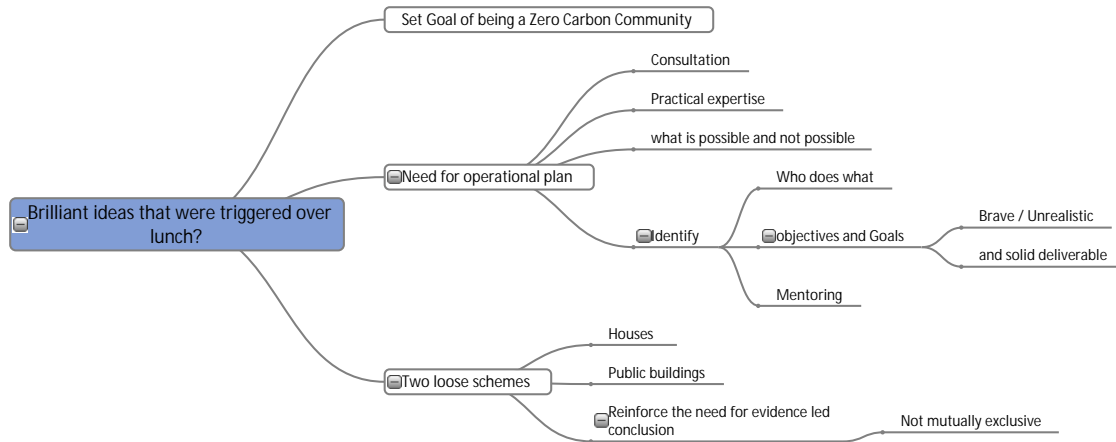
Brilliant ideas that were triggered over lunch?

Set Goal of being a Zero Carbon Community

Need for operational plan

Consultation

Practical expertise

what is possible and not possible

Identify

Who does what

objectives and Goals

Brave / Unrealistic

and solid deliverable

Mentoring

Two loose schemes

Houses

Public buildings

Reinforce the need for evidence led conclusion

Not mutually exclusive